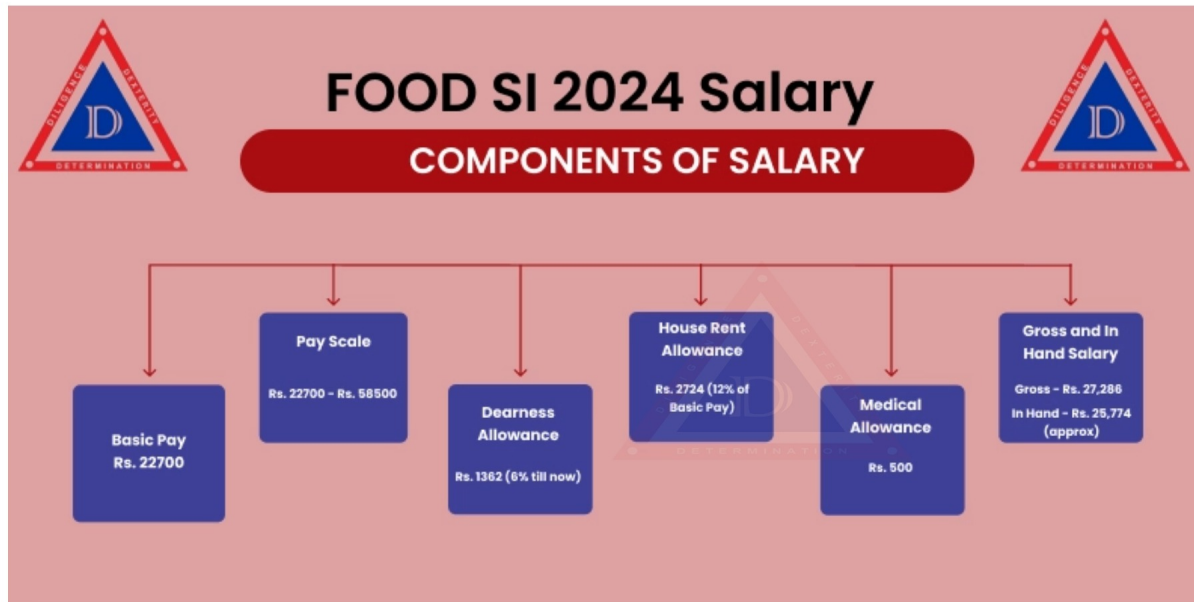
DILIGENCE DEXTERITY DETERMINATION

D

FOOD SI 2024 Salary

DILIGENCE DEXTERITY DETERMINATION

D

COMPONENTS OF SALARY

Basic Pay
Rs. 22700

Pay Scale

Rs. 22700 - Rs. 58500

Dearness Allowance

Rs. 1362 (6% till now)

House Rent Allowance

Rs. 2724 (12% of Basic Pay)

Medical Allowance

Rs. 500

Gross and In Hand Salary

Gross - Rs. 27,286

In Hand - Rs. 25,774 (approx)

DETERMINATION